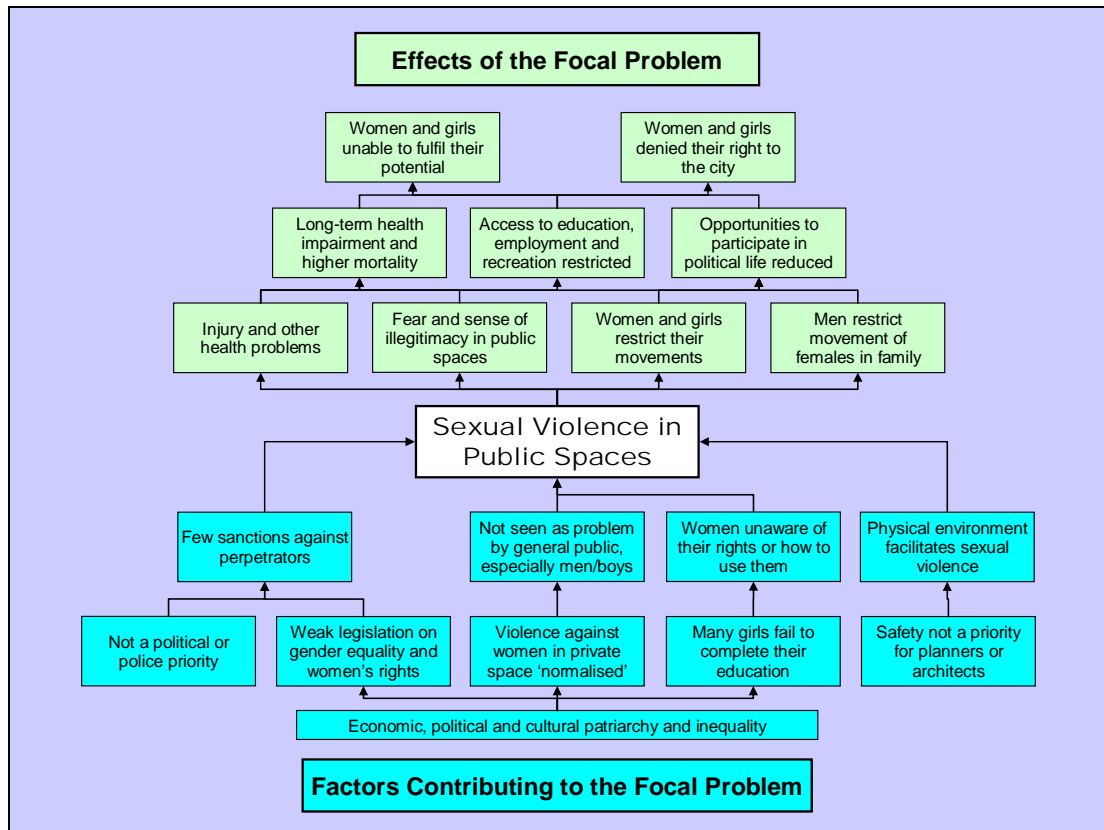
Effects of the Focal Problem

Women and girls unable to fulfil their potential

Women and girls denied their right to the city

Long-term health impairment and higher mortality

Access to education, employment and recreation restricted

Opportunities to participate in political life reduced

Injury and other health problems

Fear and sense of illegitimacy in public spaces

Women and girls restrict their movements

Men restrict movement of females in family

Sexual Violence in Public Spaces

Few sanctions against perpetrators

Not seen as problem by general public, especially men/boys

Women unaware of their rights or how to use them

Physical environment facilitates sexual violence

Not a political or police priority

Weak legislation on gender equality and women's rights

Violence against women in private space 'normalised'

Many girls fail to complete their education

Safety not a priority for planners or architects

Economic, political and cultural patriarchy and inequality

Factors Contributing to the Focal Problem